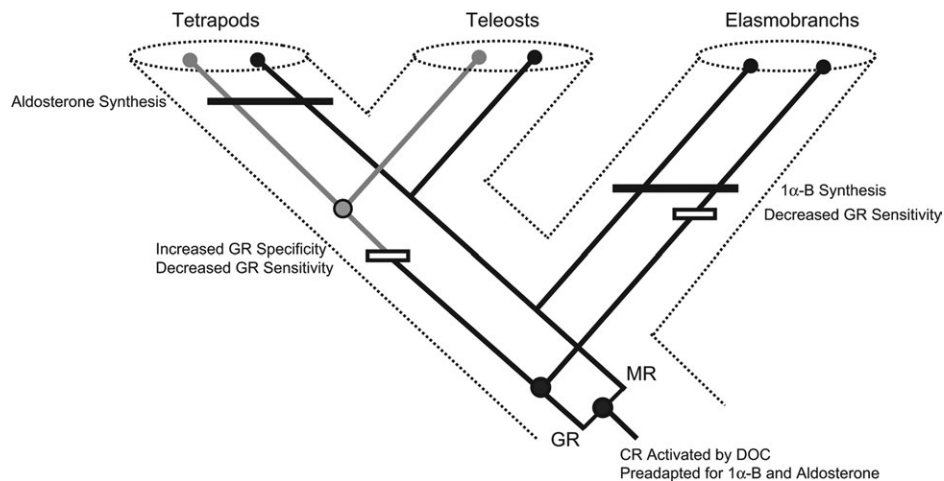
Tetrapods

Teleosts

Elasmobranchs

Aldosterone Synthesis

$1\alpha$-B Synthesis
Decreased GR Sensitivity

Increased GR Specificity
Decreased GR Sensitivity

MR

GR

CR Activated by DOC
Preadapted for $1\alpha$-B and Aldosterone